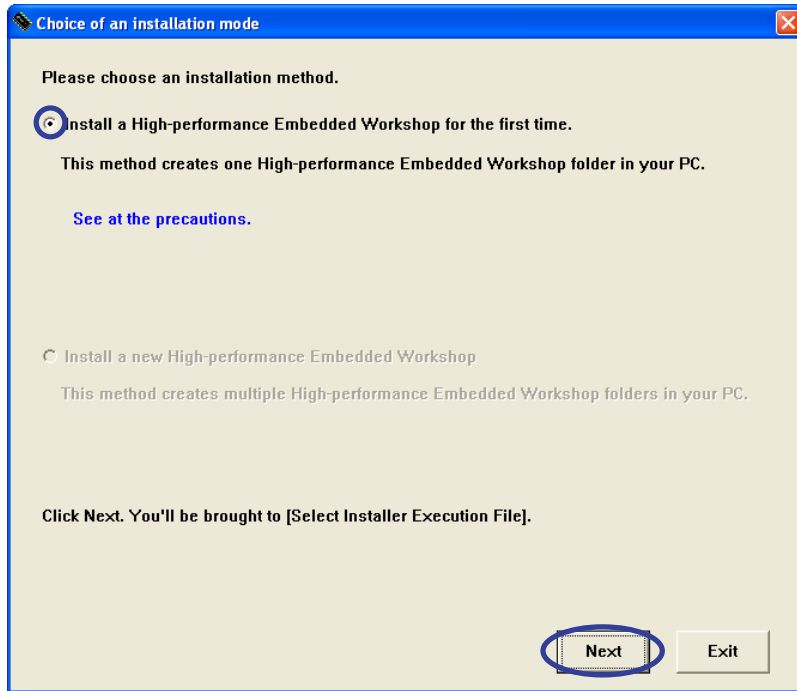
Choice of an installation mode

Please choose an installation method.

Install a High-performance Embedded Workshop for the first time.

This method creates one High-performance Embedded Workshop folder in your PC.

See at the precautions.

Install a new High-performance Embedded Workshop

This method creates multiple High-performance Embedded Workshop folders in your PC.

Click Next. You'll be brought to [Select Installer Execution File].

Next

Exit